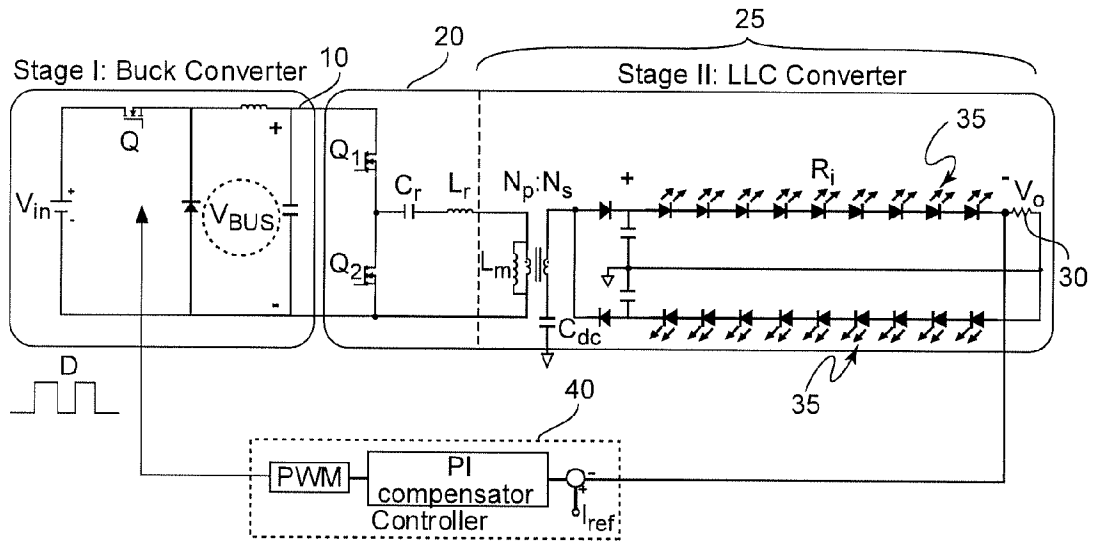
25

20

Stage I: Buck Converter

10

Stage II: LLC Converter

35

Q

+

$Q_1$

$C_r$

$L_r$

$N_p$:$N_s$

+

$R_i$

-

$V_o$

$V_{in}$

$V_{BUS}$

$Q_2$

$L_m$

30

-

$C_{dc}$

D

35

40

PWM

PI compensator

-

+

$I_{ref}$

Controller